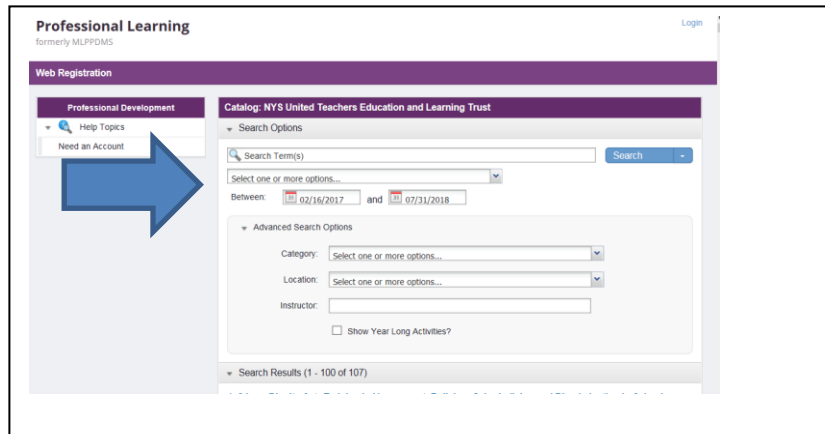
Professional Learning
formerly MLPPDMS

Login

Web Registration

Professional Development

Help Topics

Need an Account

Catalog: NYS United Teachers Education and Learning Trust

Search Options

Search Term(s)

Search

Select one or more options...

Between: 02/16/2017 and 07/31/2018

Advanced Search Options

Category: Select one or more options...

Location: Select one or more options...

Instructor:

Show Year Long Activities?

Search Results (1 - 100 of 107)

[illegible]